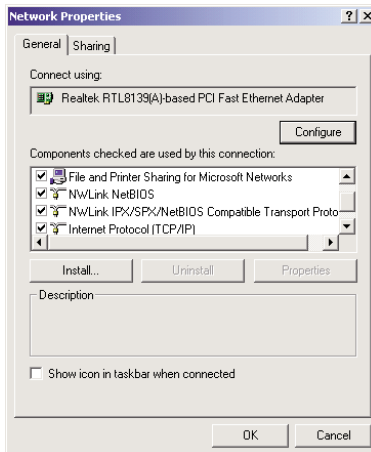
Network Properties ? ×

General | Sharing

Connect using:

Realtek RTL8139(A)-based PCI Fast Ethernet Adapter

Configure

Components checked are used by this connection:

File and Printer Sharing for Microsoft Networks
NWLink NetBIOS
NWLink IPX/SPX/NetBIOS Compatible Transport Proto
Internet Protocol (TCP/IP)

Install... Uninstall Properties

Description

Show icon in taskbar when connected

OK Cancel